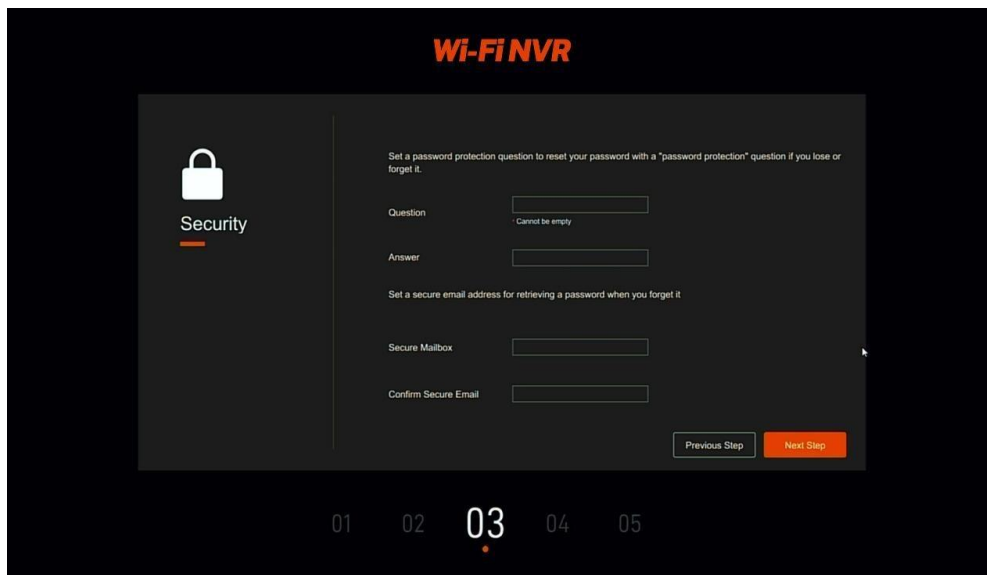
Wi-Fi NVR

Security

Set a password protection question to reset your password with a "password protection" question if you lose or forget it.

Question

· Cannot be empty

Answer

Set a secure email address for retrieving a password when you forget it

Secure Mailbox

Confirm Secure Email

Previous Step

Next Step

01 02 03 04 05